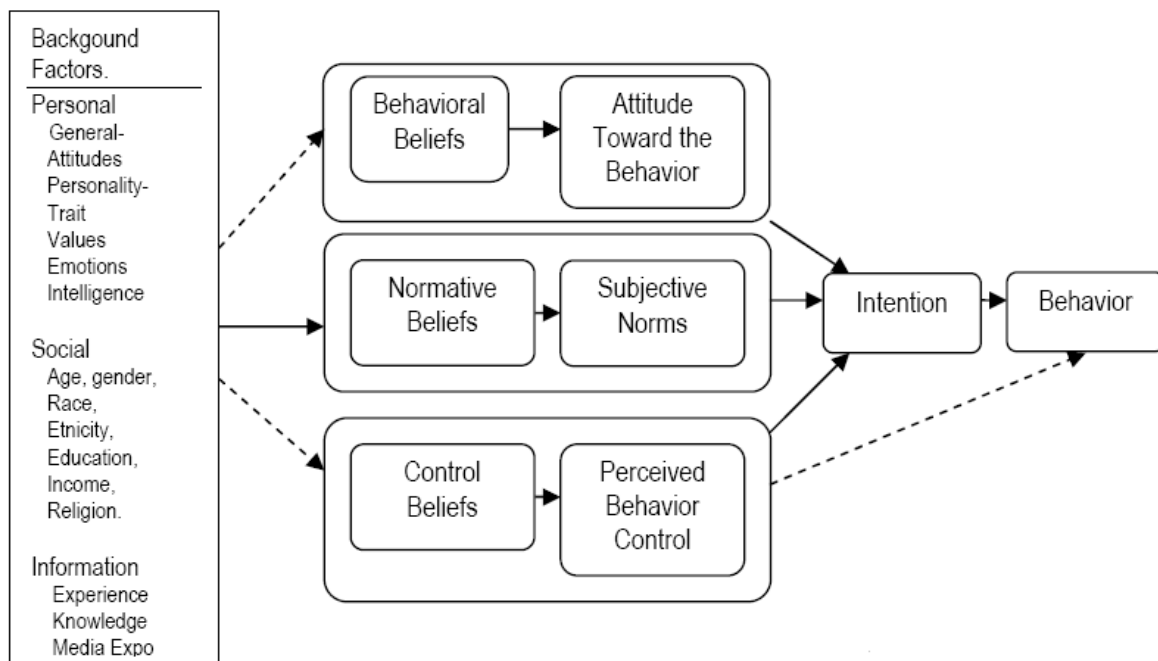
Backgound Factors.

Personal
General-Attitudes
Personality-Trait
Values
Emotions
Intelligence

Social
Age, gender,
Race,
Etnicity,
Education,
Income,
Religion.

Information
Experience
Knowledge
Media Expo

Behavioral Beliefs

Attitude Toward the Behavior

Normative Beliefs

Subjective Norms

Control Beliefs

Perceived Behavior Control

Intention

Behavior